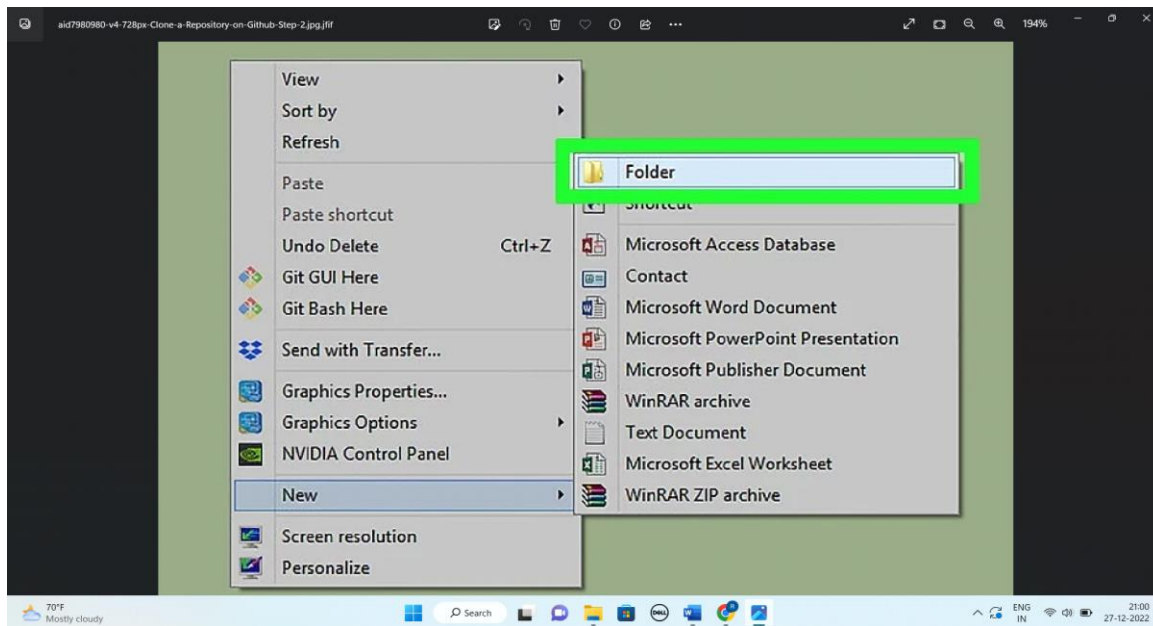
aid7980980-v4-728px-Clone-a-Repository-on-Github-Step-2.jpg.jfif

194%

View
Sort by
Refresh
Paste
Paste shortcut
Undo Delete Ctrl+Z
Git GUI Here
Git Bash Here
Send with Transfer...
Graphics Properties...
Graphics Options
NVIDIA Control Panel
New
Screen resolution
Personalize

Folder
Shortcut
Microsoft Access Database
Contact
Microsoft Word Document
Microsoft PowerPoint Presentation
Microsoft Publisher Document
WinRAR archive
Text Document
Microsoft Excel Worksheet
WinRAR ZIP archive

70°F
Mostly cloudy

Search

ENG
IN

21:00
27-12-2022